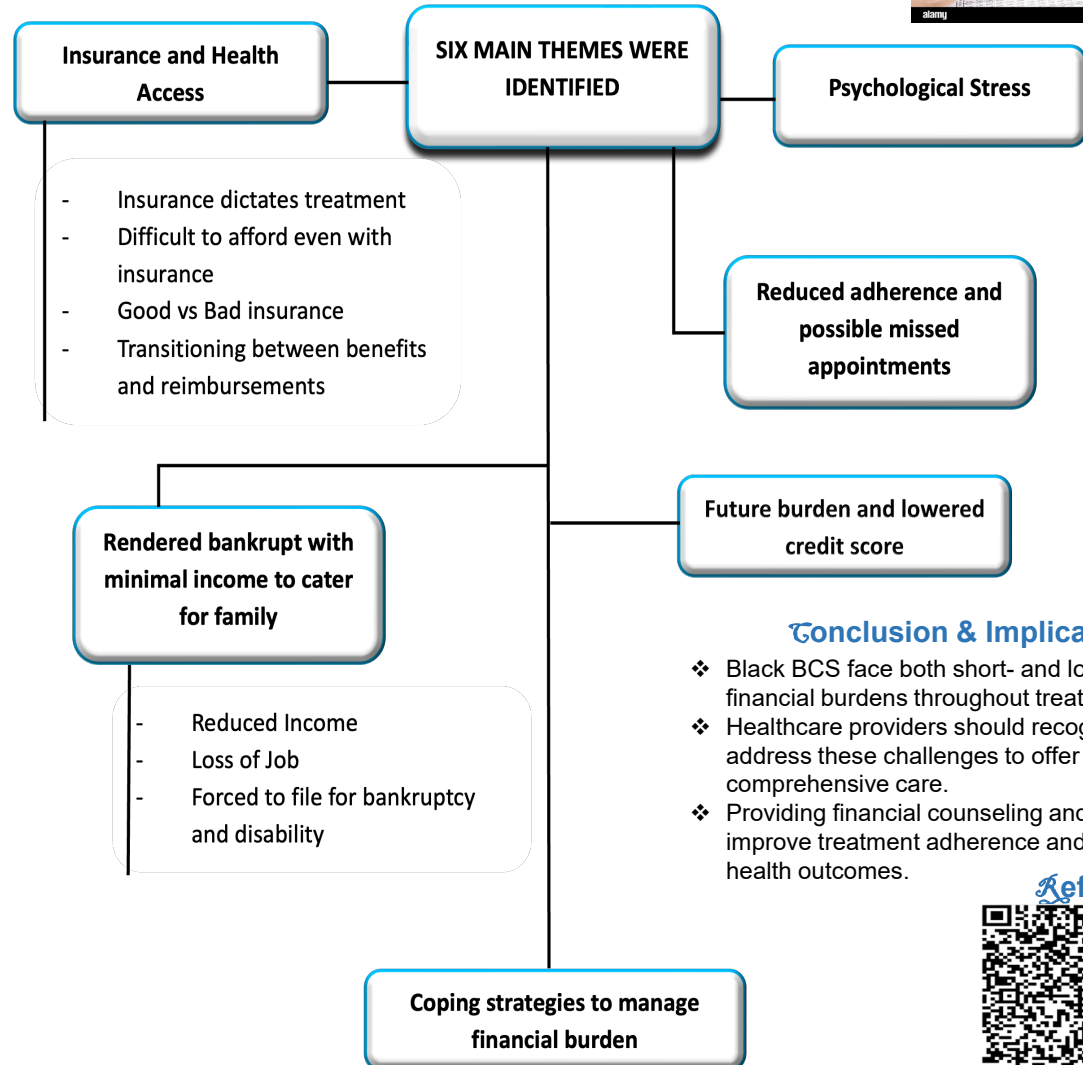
alamy

Insurance and Health Access

SIX MAIN THEMES WERE IDENTIFIED

Psychological Stress

- Insurance dictates treatment
- Difficult to afford even with insurance
- Good vs Bad insurance
- Transitioning between benefits and reimbursements

Reduced adherence and possible missed appointments

Rendered bankrupt with minimal income to cater for family

Future burden and lowered credit score

- Reduced Income
- Loss of Job
- Forced to file for bankruptcy and disability

Conclusion & Implica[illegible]

❖ Black BCS face both short- and lo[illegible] financial burdens throughout treat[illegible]
❖ Healthcare providers should recog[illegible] address these challenges to offer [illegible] comprehensive care.
❖ Providing financial counseling and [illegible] improve treatment adherence and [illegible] health outcomes.

Ref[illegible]

Coping strategies to manage financial burden